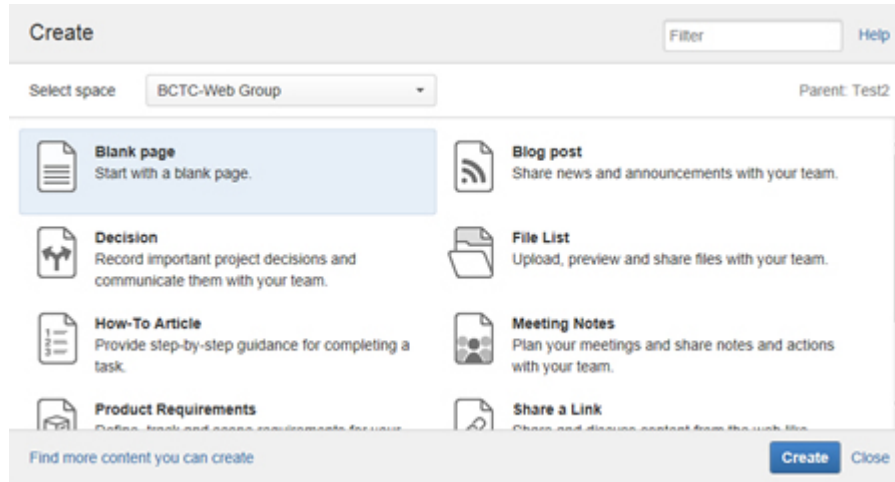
Create

Filter

Help

Select space

BCTC-Web Group

Parent: Test2

Blank page
Start with a blank page.

Blog post
Share news and announcements with your team.

Decision
Record important project decisions and communicate them with your team.

File List
Upload, preview and share files with your team.

How-To Article
Provide step-by-step guidance for completing a task.

Meeting Notes
Plan your meetings and share notes and actions with your team.

Product Requirements
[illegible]

Share a Link
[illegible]

Find more content you can create

Create

Close